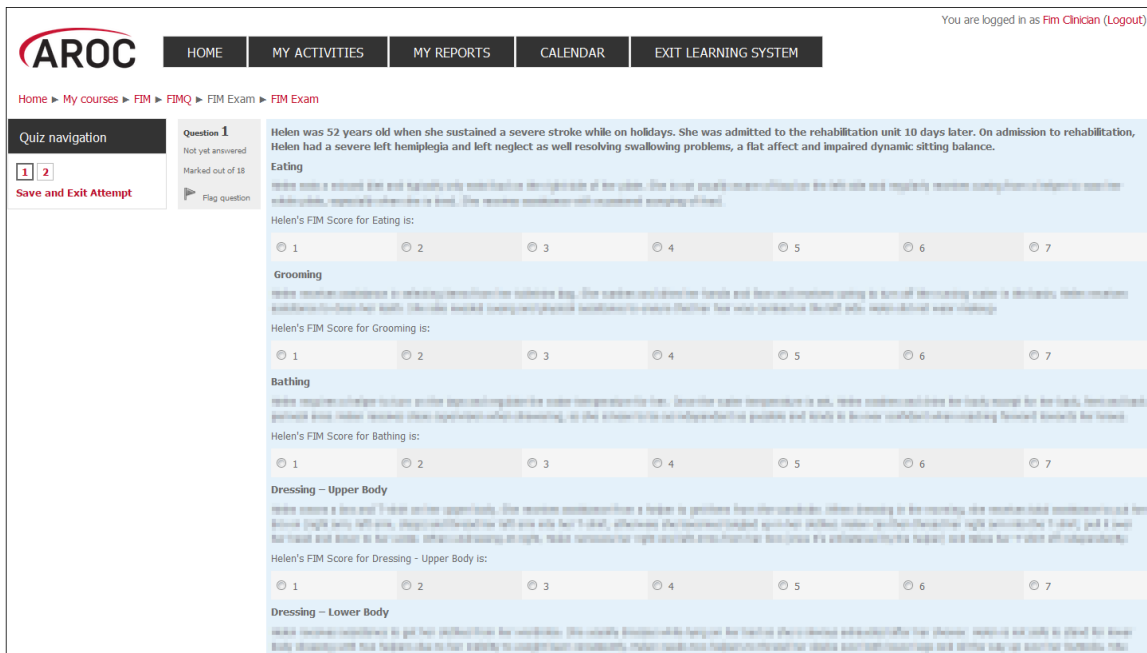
You are logged in as Fim Clinician (Logout)

AROC

HOME | MY ACTIVITIES | MY REPORTS | CALENDAR | EXIT LEARNING SYSTEM

Home ► My courses ► FIM ► FIMQ ► FIM Exam ► FIM Exam

Quiz navigation

1 2

Save and Exit Attempt

Question 1

Not yet answered

Marked out of 18

Flag question

Helen was 52 years old when she sustained a severe stroke while on holidays. She was admitted to the rehabilitation unit 10 days later. On admission to rehabilitation, Helen had a severe left hemiplegia and left neglect as well resolving swallowing problems, a flat affect and impaired dynamic sitting balance.

Eating

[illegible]

Helen's FIM Score for Eating is:

1 2 3 4 5 6 7

Grooming

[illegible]

Helen's FIM Score for Grooming is:

1 2 3 4 5 6 7

Bathing

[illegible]

Helen's FIM Score for Bathing is:

1 2 3 4 5 6 7

Dressing – Upper Body

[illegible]

Helen's FIM Score for Dressing - Upper Body is:

1 2 3 4 5 6 7

Dressing – Lower Body

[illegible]